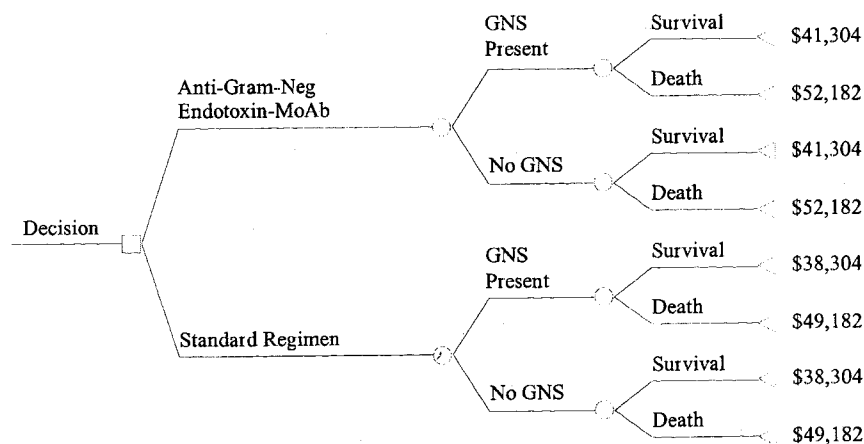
Decision

Anti-Gram-Neg Endotoxin-MoAb

GNS Present

Survival $41,304

Death $52,182

No GNS

Survival $41,304

Death $52,182

Standard Regimen

GNS Present

Survival $38,304

Death $49,182

No GNS

Survival $38,304

Death $49,182